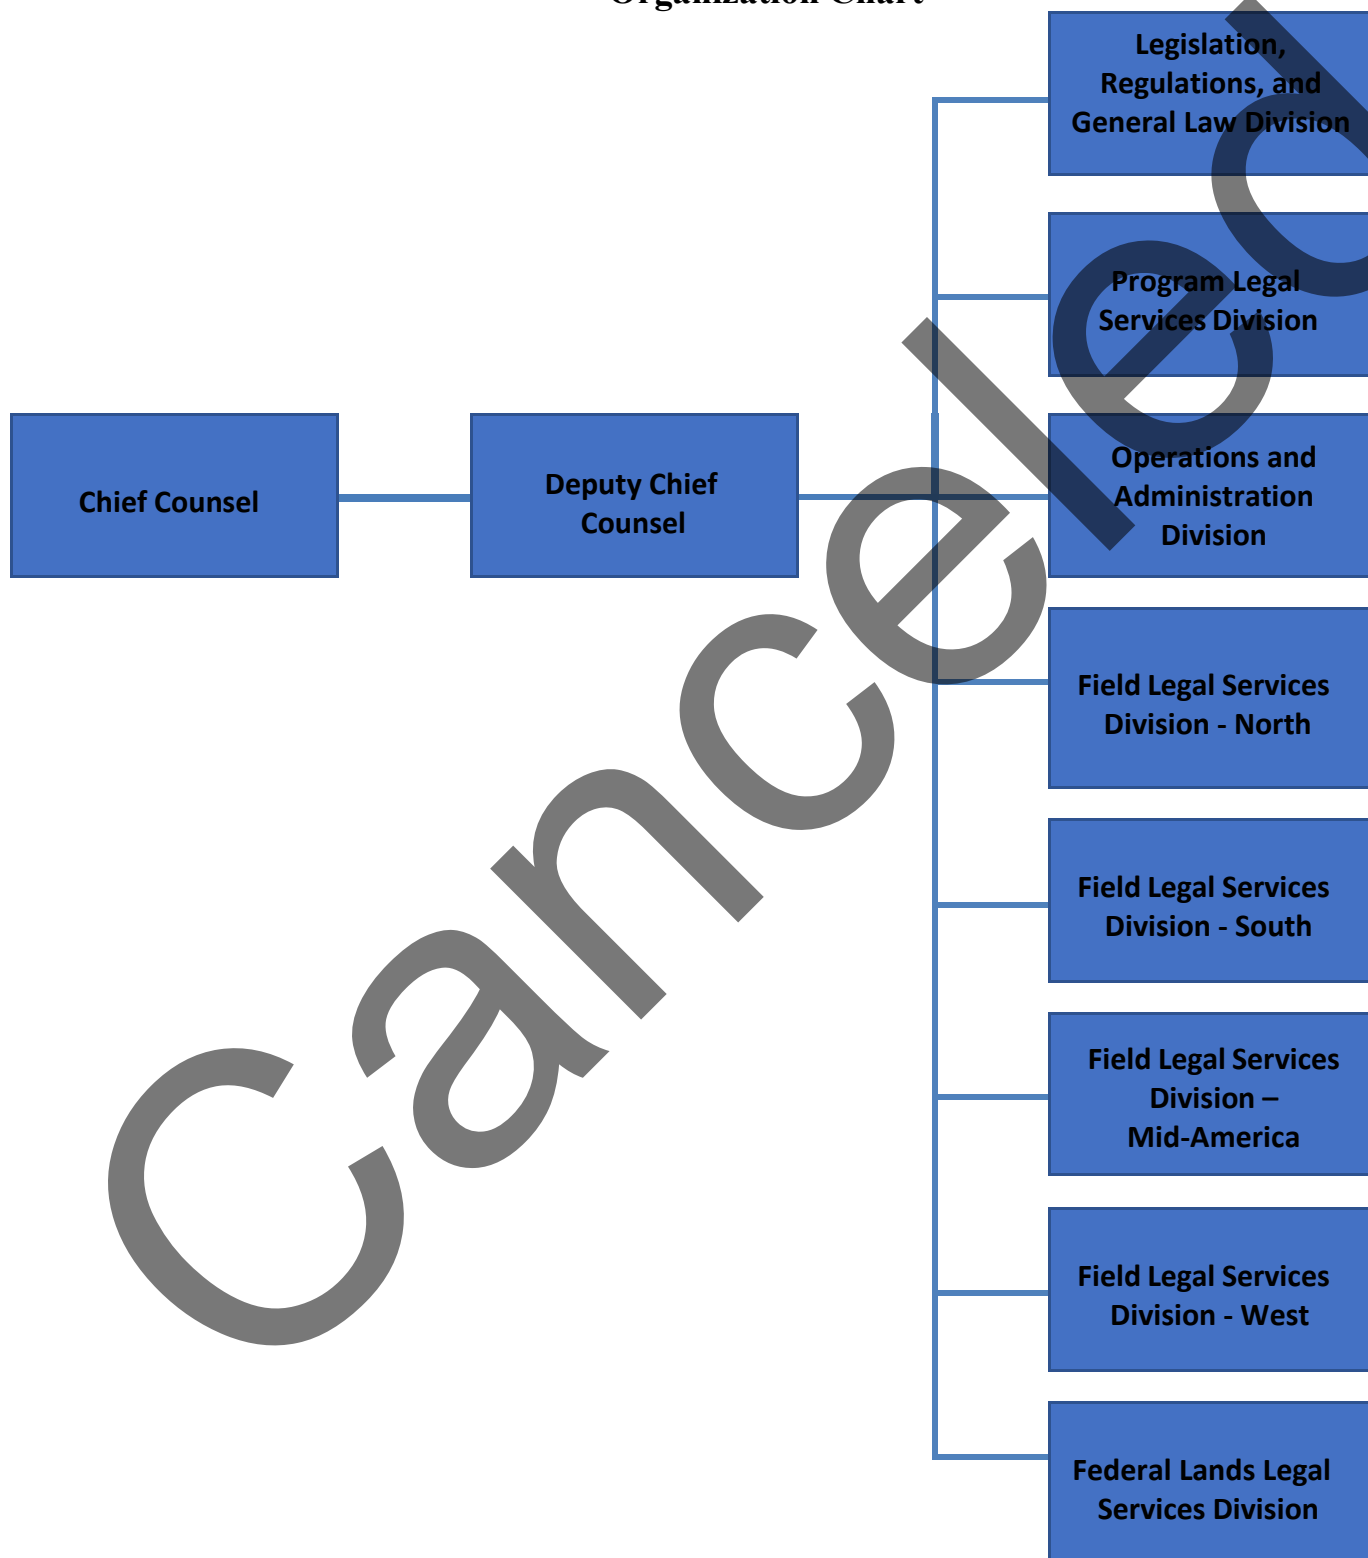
Organization Chart

Chief Counsel

Deputy Chief Counsel

Legislation, Regulations, and General Law Division

Program Legal Services Division

Operations and Administration Division

Field Legal Services Division - North

Field Legal Services Division - South

Field Legal Services Division – Mid-America

Field Legal Services Division - West

Federal Lands Legal Services Division

Canceled